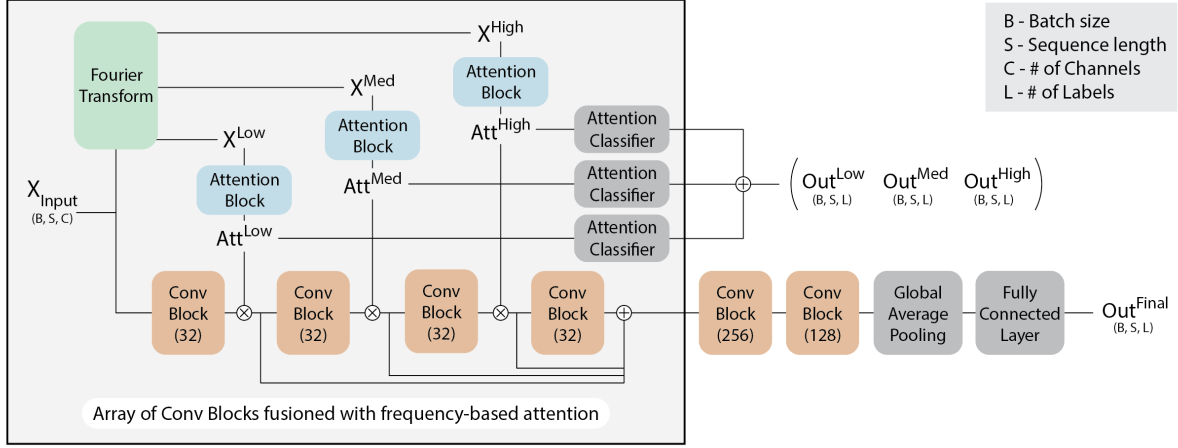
B - Batch size
S - Sequence length
C - # of Channels
L - # of Labels

Fourier Transform

$X^{High}$

Attention Block

$X^{Med}$

Attention Block

$X^{Low}$

Attention Block

$Att^{High}$

Attention Classifier

$Att^{Med}$

Attention Classifier

$Att^{Low}$

Attention Classifier

$X_{Input}$
(B, S, C)

$\oplus$

$( Out^{Low}$ (B, S, L) $Out^{Med}$ (B, S, L) $Out^{High}$ (B, S, L) $)$

Conv Block (32)

$\otimes$

Conv Block (32)

$\otimes$

Conv Block (32)

$\otimes$

Conv Block (32)

$\oplus$

Conv Block (256)

Conv Block (128)

Global Average Pooling

Fully Connected Layer

$Out^{Final}$
(B, S, L)

Array of Conv Blocks fusioned with frequency-based attention